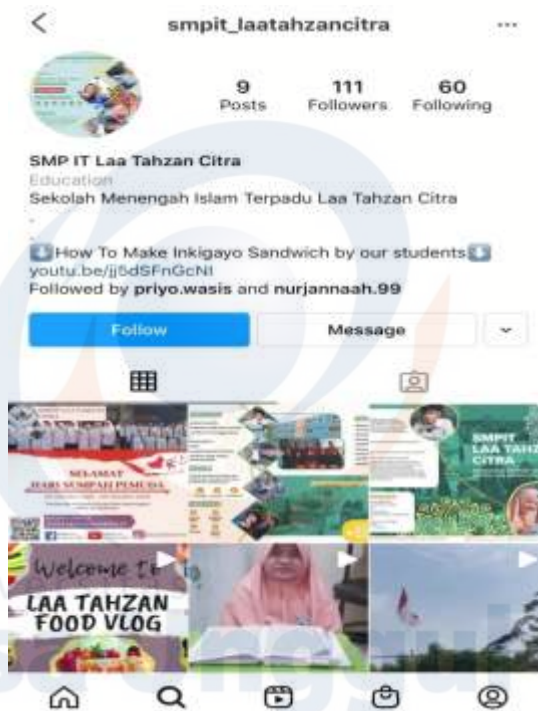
<

smpit_laatahzancitra

...

9 Posts

111 Followers

60 Following

SMP IT Laa Tahzan Citra

Education

Sekolah Menengah Islam Terpadu Laa Tahzan Citra

.

.

⬇️How To Make Inkigayo Sandwich by our students⬇️

youtu.be/jj5dSFnGcNI

Followed by priyo.wasis and nurjannaah.99

Follow

Message

SELAMAT HARI SUMPAH PEMUDA

SMPIT LAA TAHZ CITRA

Welcome T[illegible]

LAA TAHZAN FOOD VLOG